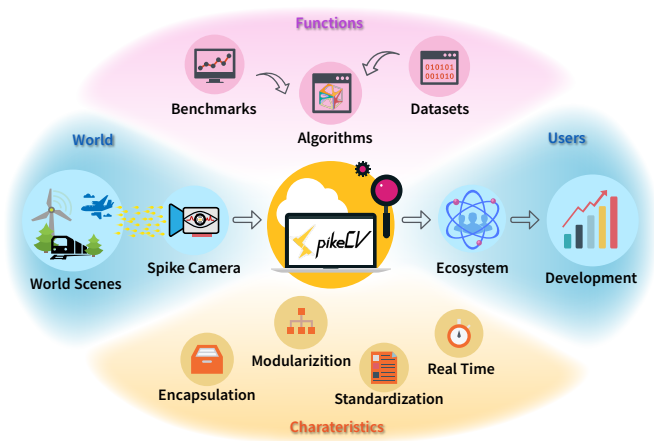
Functions

Benchmarks

Datasets

010101
001010

Algorithms

World

Users

World Scenes

Spike Camera

SpikeCV

Ecosystem

Development

Modularizition

Real Time

Encapsulation

Standardization

Charateristics